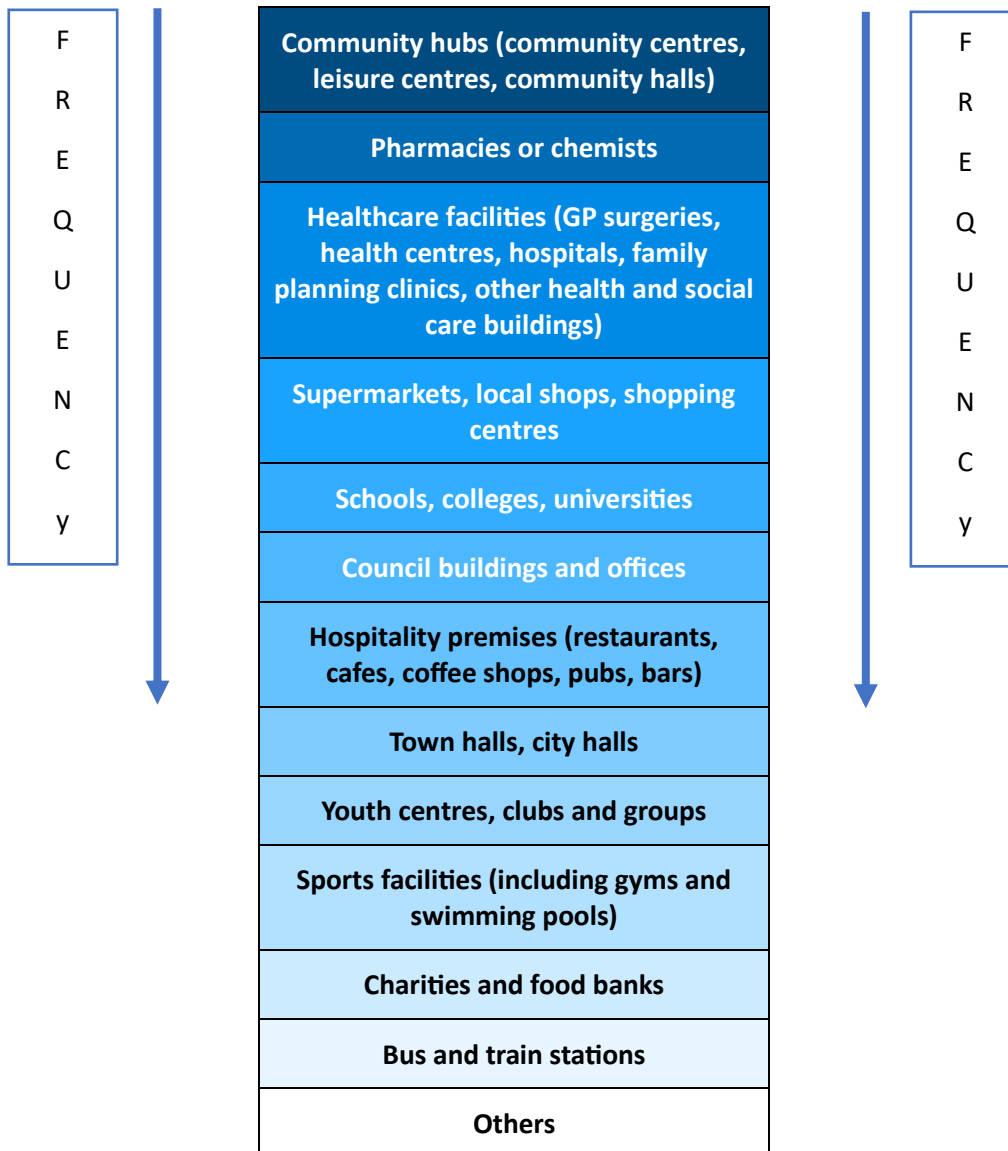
F
R
E
Q
U
E
N
C
y

Community hubs (community centres, leisure centres, community halls)

Pharmacies or chemists

Healthcare facilities (GP surgeries, health centres, hospitals, family planning clinics, other health and social care buildings)

Supermarkets, local shops, shopping centres

Schools, colleges, universities

Council buildings and offices

Hospitality premises (restaurants, cafes, coffee shops, pubs, bars)

Town halls, city halls

Youth centres, clubs and groups

Sports facilities (including gyms and swimming pools)

Charities and food banks

Bus and train stations

Others

F
R
E
Q
U
E
N
C
y